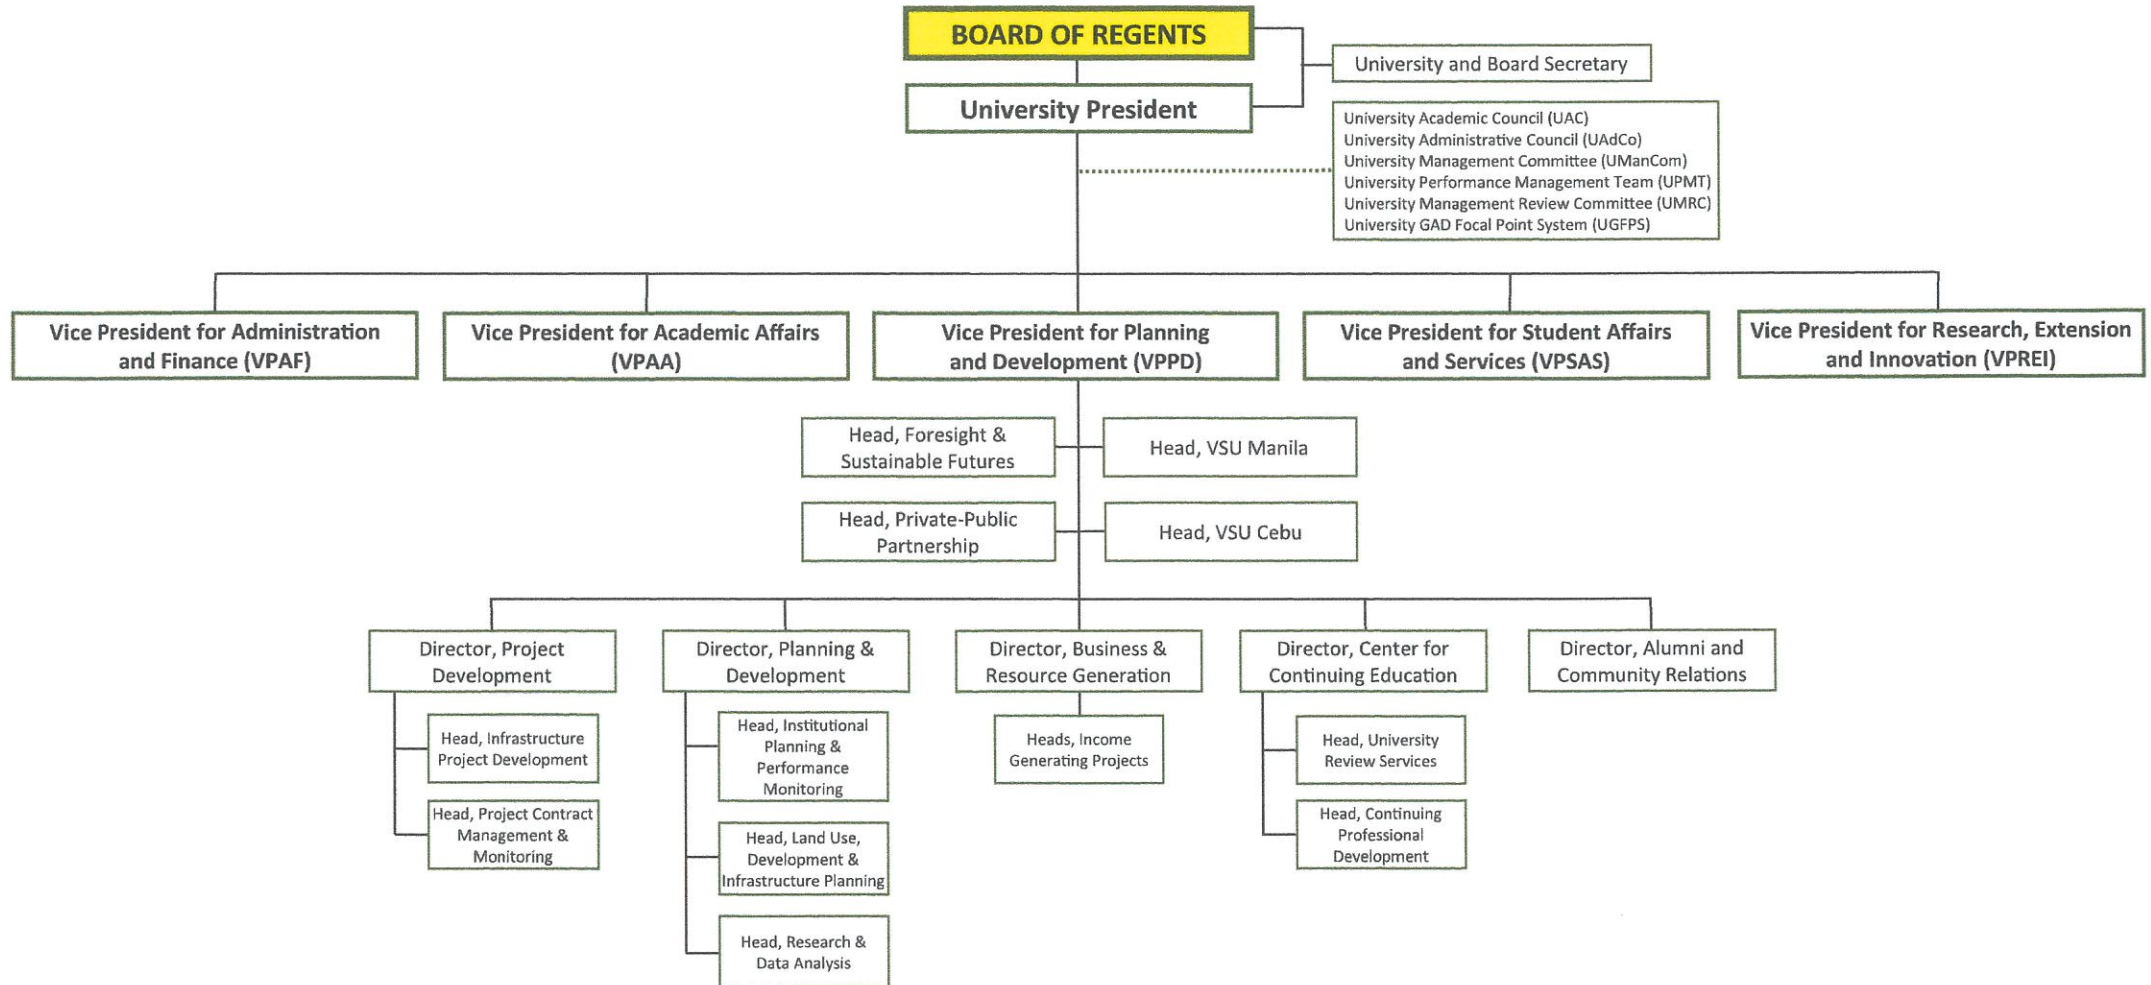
BOARD OF REGENTS

University and Board Secretary

University President

University Academic Council (UAC)
University Administrative Council (UAdCo)
University Management Committee (UManCom)
University Performance Management Team (UPMT)
University Management Review Committee (UMRC)
University GAD Focal Point System (UGFPS)

Vice President for Administration and Finance (VPAF)

Vice President for Academic Affairs (VPAA)

Vice President for Planning and Development (VPPD)

Vice President for Student Affairs and Services (VPSAS)

Vice President for Research, Extension and Innovation (VPREI)

Head, Foresight & Sustainable Futures

Head, VSU Manila

Head, Private-Public Partnership

Head, VSU Cebu

Director, Project Development

Head, Infrastructure Project Development

Head, Project Contract Management & Monitoring

Director, Planning & Development

Head, Institutional Planning & Performance Monitoring

Head, Land Use, Development & Infrastructure Planning

Head, Research & Data Analysis

Director, Business & Resource Generation

Heads, Income Generating Projects

Director, Center for Continuing Education

Head, University Review Services

Head, Continuing Professional Development

Director, Alumni and Community Relations